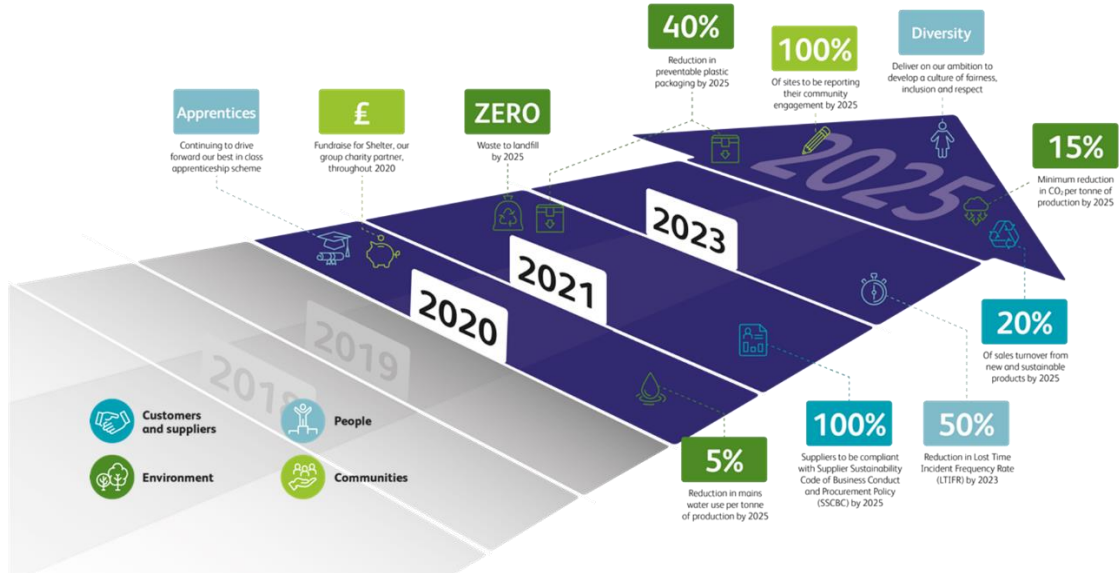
40%

Reduction in preventable plastic packaging by 2025

100%

Of sites to be reporting their community engagement by 2025

Diversity

Deliver on our ambition to develop a culture of fairness, inclusion and respect

Apprentices

Continuing to drive forward our best in class apprenticeship scheme

£

Fundraise for Shelter, our group charity partner, throughout 2020

ZERO

Waste to landfill by 2025

15%

Minimum reduction in $CO_2$ per tonne of production by 2025

2025

2023

2021

2020

2019

2018

20%

Of sales turnover from new and sustainable products by 2025

Customers and suppliers

People

Environment

Communities

100%

Suppliers to be compliant with Supplier Sustainability Code of Business Conduct and Procurement Policy (SSCBC) by 2025

50%

Reduction in Lost Time Incident Frequency Rate (LTIFR) by 2023

5%

Reduction in mains water use per tonne of production by 2025